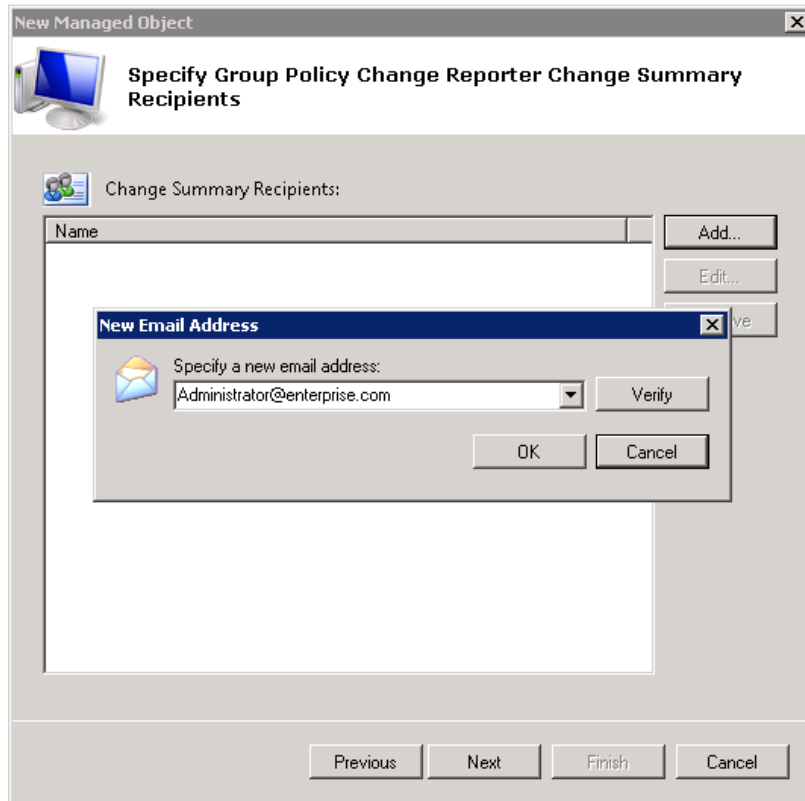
New Managed Object

Specify Group Policy Change Reporter Change Summary Recipients

Change Summary Recipients:

Name

Add...

Edit...

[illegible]ve

New Email Address

Specify a new email address:

Administrator@enterprise.com

Verify

OK

Cancel

Previous

Next

Finish

Cancel